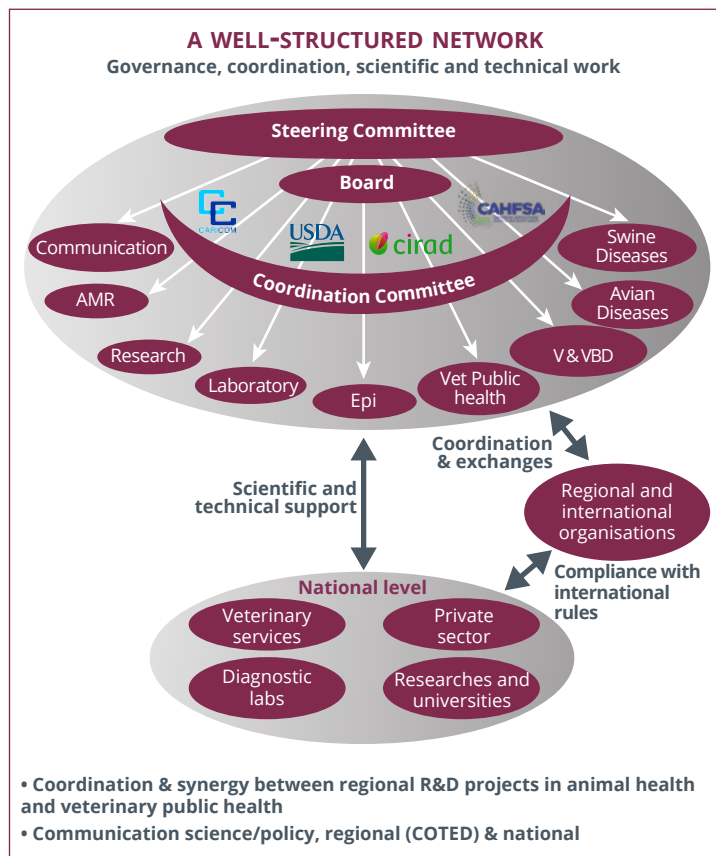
A WELL-STRUCTURED NETWORK
Governance, coordination, scientific and technical work

Steering Committee

Board

CARICOM

USDA

cirad

CAHFSA

Coordination Committee

Communication

AMR

Research

Laboratory

Epi

Vet Public health

V & VBD

Avian Diseases

Swine Diseases

Coordination & exchanges

Scientific and technical support

Regional and international organisations

Compliance with international rules

National level

Veterinary services

Private sector

Diagnostic labs

Researches and universities

• Coordination & synergy between regional R&D projects in animal health and veterinary public health

• Communication science/policy, regional (COTED) & national